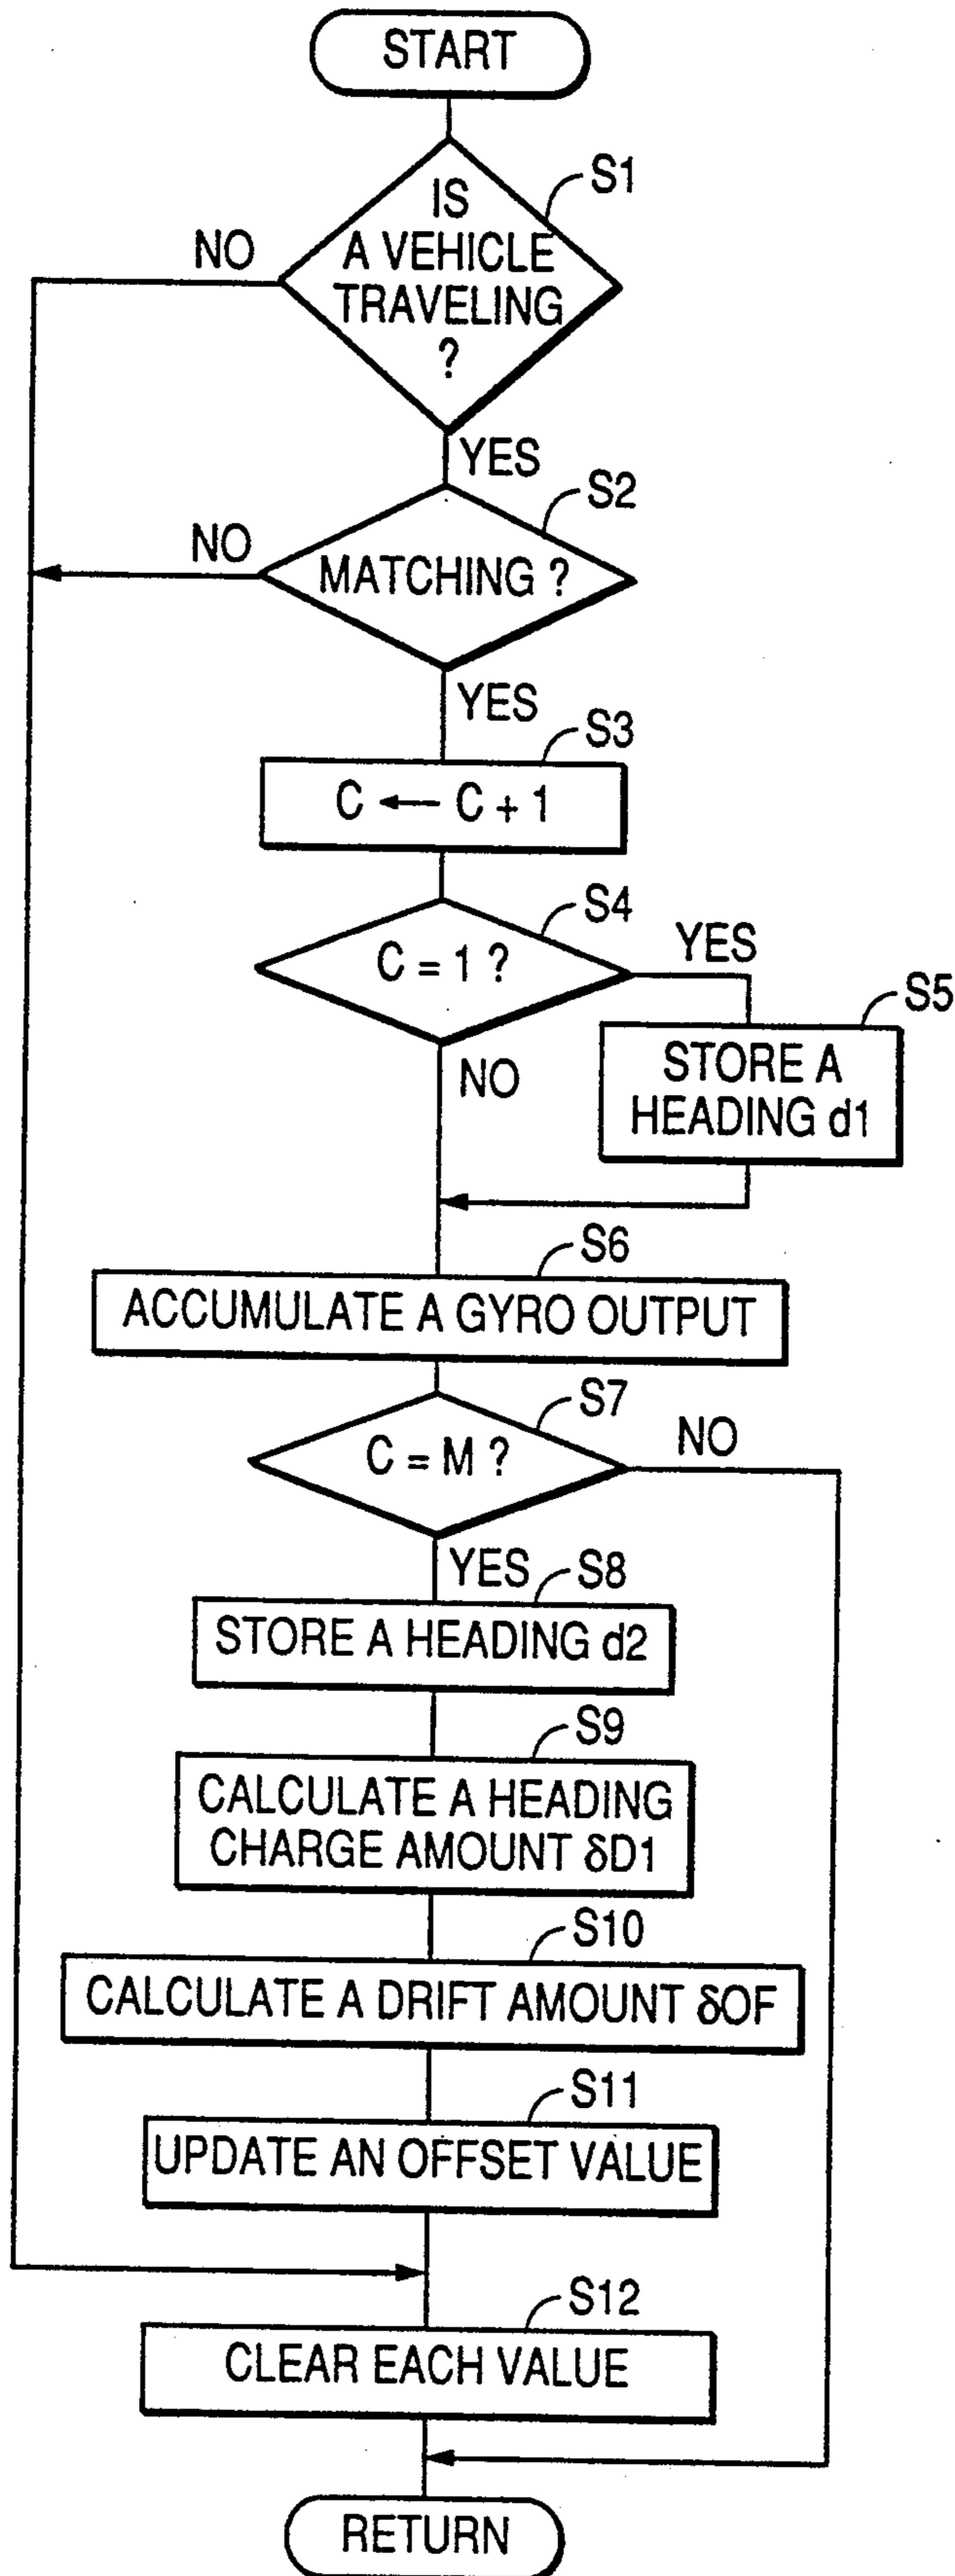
START

S1

IS A VEHICLE TRAVELING ?

NO

YES

S2

MATCHING ?

NO

YES

S3

$C \leftarrow C + 1$

S4

$C = 1$ ?

YES

S5

STORE A HEADING d1

NO

S6

ACCUMULATE A GYRO OUTPUT

S7

$C = M$ ?

NO

YES

S8

STORE A HEADING d2

S9

CALCULATE A HEADING CHARGE AMOUNT $\delta$D1

S10

CALCULATE A DRIFT AMOUNT $\delta$OF

S11

UPDATE AN OFFSET VALUE

S12

CLEAR EACH VALUE

RETURN